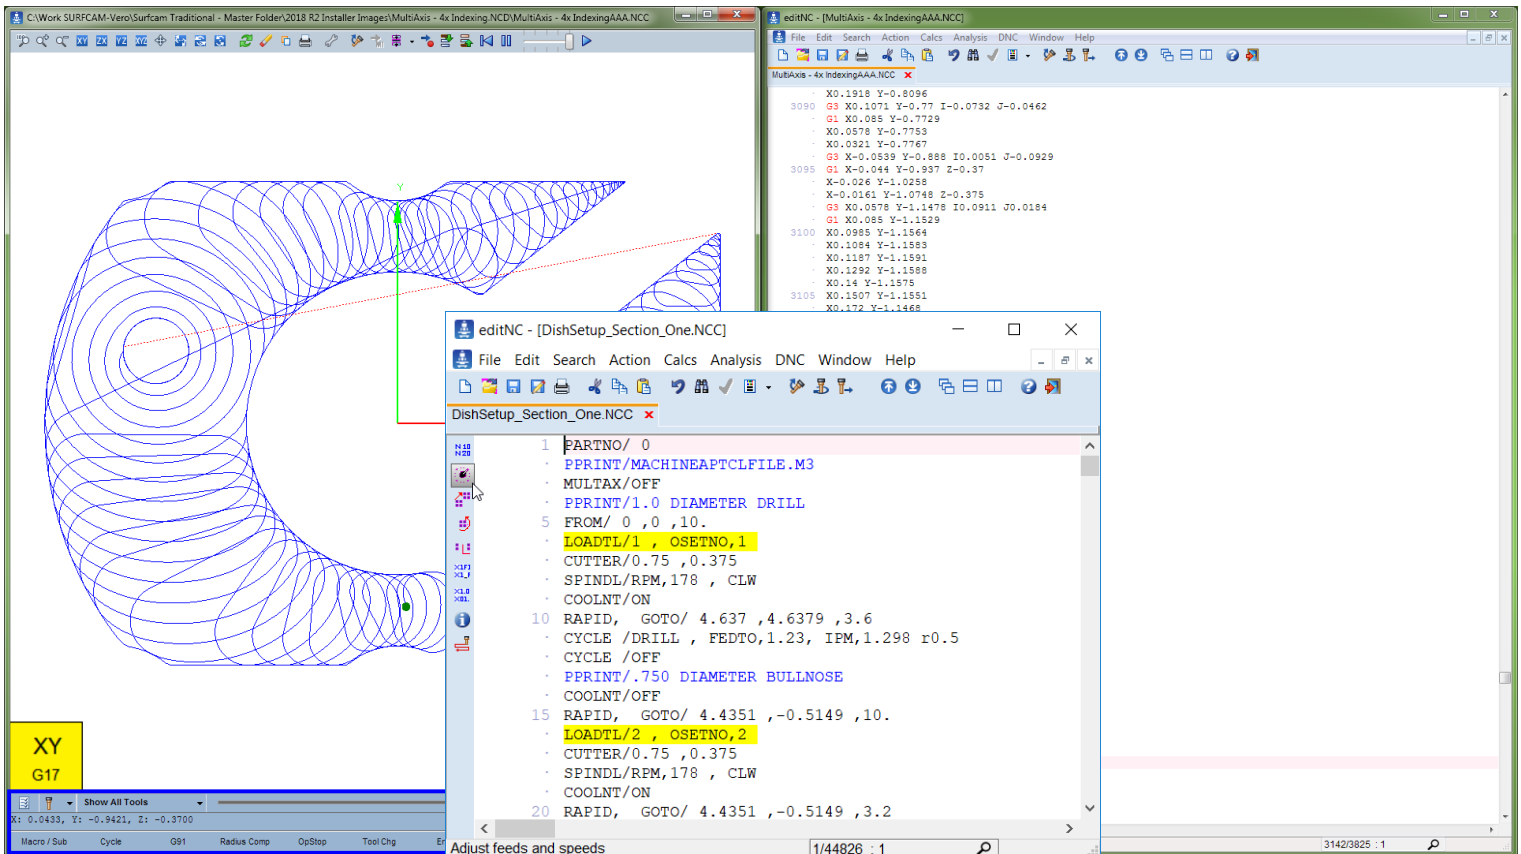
C:\Work SURFCAM-Vero\Surfcam Traditional - Master Folder\2018 R2 Installer Images\MultiAxis - 4x Indexing.NCD\MultiAxis - 4x IndexingAAA.NCC

editNC - [MultiAxis - 4x IndexingAAA.NCC]
File Edit Search Action Calcs Analysis DNC Window Help
MultiAxis - 4x IndexingAAA.NCC

X0.1918 Y-0.8096
3090 G3 X0.1071 Y-0.77 I-0.0732 J-0.0462
G1 X0.085 Y-0.7729
X0.0578 Y-0.7753
X0.0321 Y-0.7767
G3 X-0.0539 Y-0.888 I0.0051 J-0.0929
3095 G1 X-0.044 Y-0.937 Z-0.37
X-0.026 Y-1.0258
X-0.0161 Y-1.0748 Z-0.375
G3 X0.0578 Y-1.1478 I0.0911 J0.0184
G1 X0.085 Y-1.1529
3100 X0.0985 Y-1.1564
X0.1084 Y-1.1583
X0.1187 Y-1.1591
X0.1292 Y-1.1588
X0.14 Y-1.1575
3105 X0.1507 Y-1.1551
X0.172 Y-1.1468

Y

editNC - [DishSetup_Section_One.NCC]
File Edit Search Action Calcs Analysis DNC Window Help
DishSetup_Section_One.NCC

1 PARTNO/ 0
PPRINT/MACHINEAPTCLFILE.M3
MULTAX/OFF
PPRINT/1.0 DIAMETER DRILL
5 FROM/ 0 ,0 ,10.
LOADTL/1 , OSETNO,1
CUTTER/0.75 ,0.375
SPINDL/RPM,178 , CLW
COOLNT/ON
10 RAPID, GOTO/ 4.637 ,4.6379 ,3.6
CYCLE /DRILL , FEDTO,1.23, IPM,1.298 r0.5
CYCLE /OFF
PPRINT/.750 DIAMETER BULLNOSE
COOLNT/OFF
15 RAPID, GOTO/ 4.4351 ,-0.5149 ,10.
LOADTL/2 , OSETNO,2
CUTTER/0.75 ,0.375
SPINDL/RPM,178 , CLW
COOLNT/ON
20 RAPID, GOTO/ 4.4351 ,-0.5149 ,3.2

Adjust feeds and speeds
1/44826 : 1
3142/3825 : 1

XY
G17
Show All Tools
X: 0.0433, Y: -0.9421, Z: -0.3700
Macro / Sub Cycle G91 Radius Comp OpStop Tool Chg